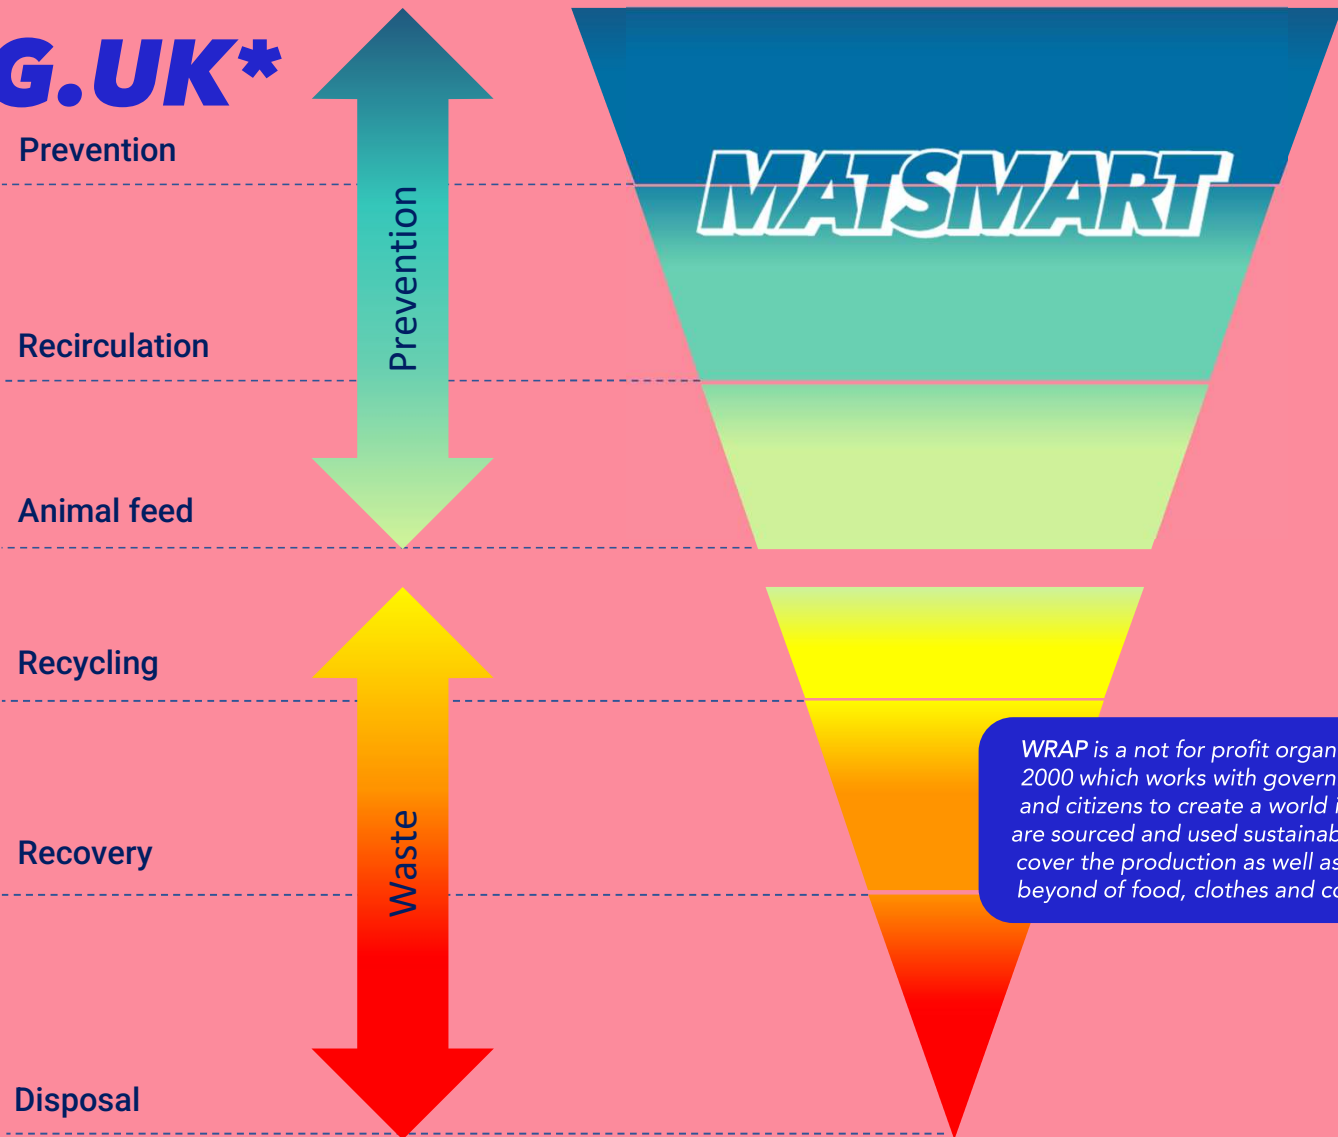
G.UK*

Prevention

Prevention

MATSMART

Recirculation

Animal feed

Recycling

Recovery

Waste

WRAP is a not for profit organ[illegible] 2000 which works with govern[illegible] and citizens to create a world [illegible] are sourced and used sustainab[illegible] cover the production as well as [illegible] beyond of food, clothes and c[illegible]

Disposal